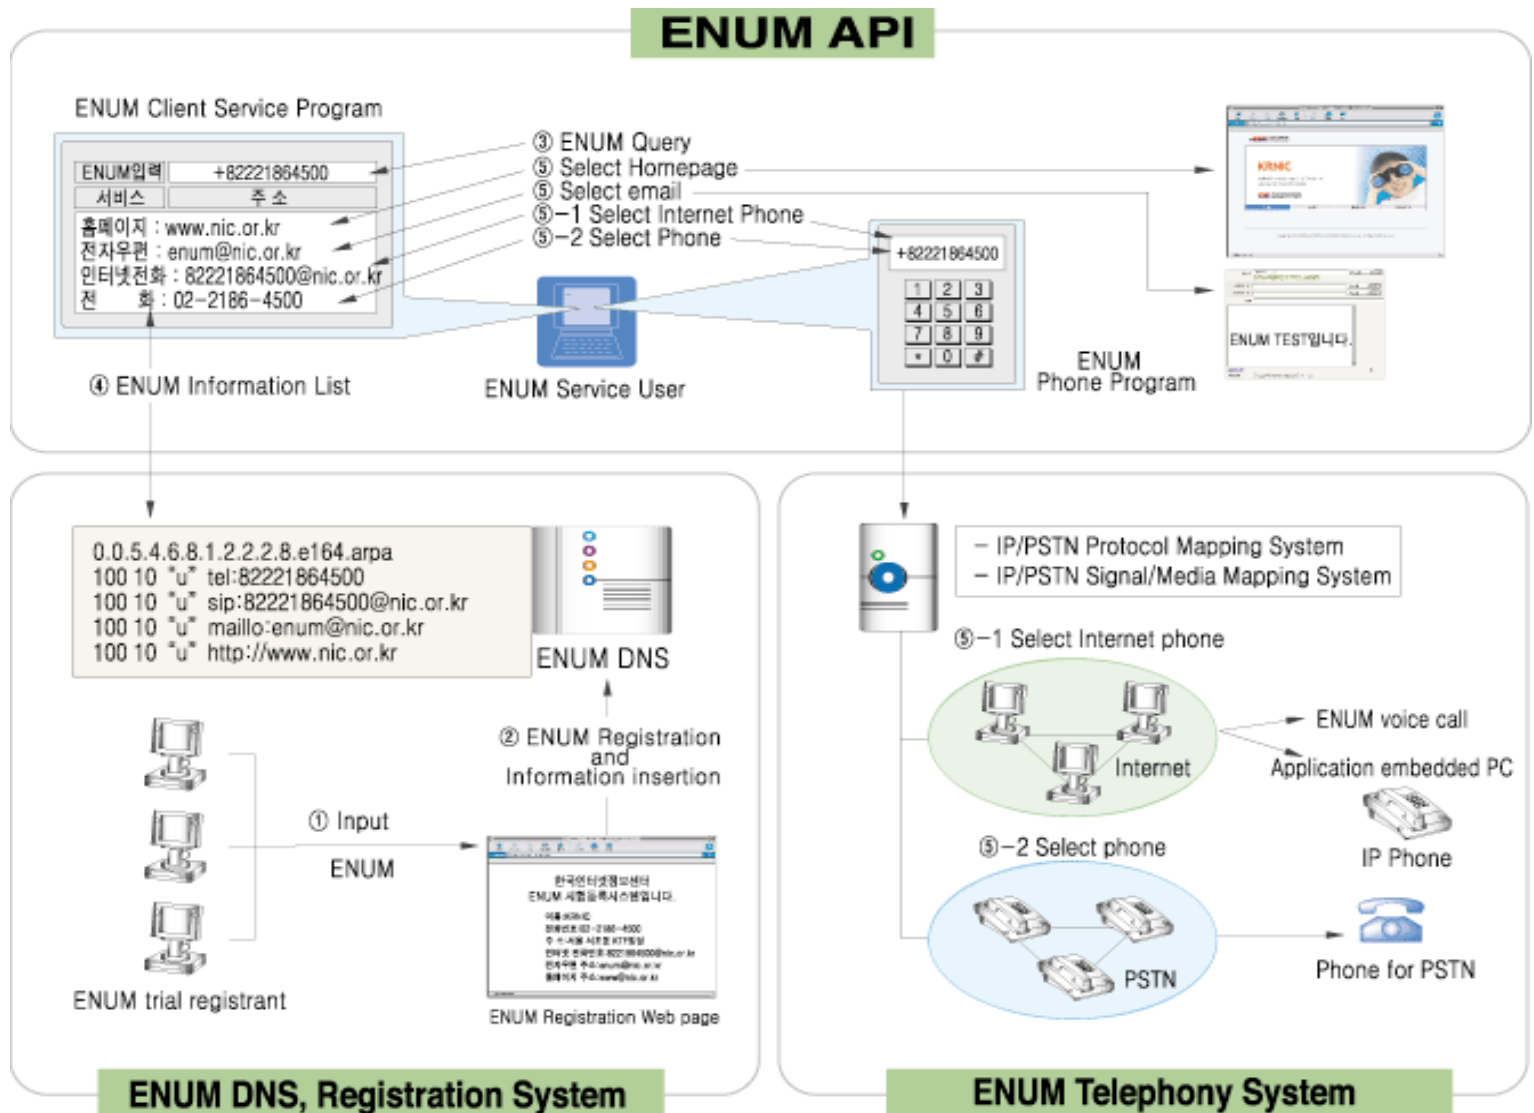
ENUM API

ENUM Client Service Program

| ENUM입력 | +82221864500 |
|---|---|
| 서비스 | 주 소 |

홈페이지 : www.nic.or.kr
전자우편 : enum@nic.or.kr
인터넷전화 : 82221864500@nic.or.kr
전 화 : 02-2186-4500

③ ENUM Query
⑤ Select Homepage
⑤ Select email
⑤-1 Select Internet Phone
⑤-2 Select Phone

④ ENUM Information List

ENUM Service User

+82221864500

| 1 | 2 | 3 |
|---|---|---|
| 4 | 5 | 6 |
| 7 | 8 | 9 |
| * | 0 | # |

ENUM Phone Program

KRNIC

ENUM TEST입니다.

0.0.5.4.6.8.1.2.2.2.8.e164.arpa
100 10 "u" tel:82221864500
100 10 "u" sip:82221864500@nic.or.kr
100 10 "u" maillo:enum@nic.or.kr
100 10 "u" http://www.nic.or.kr

ENUM DNS

② ENUM Registration and Information insertion

① Input
ENUM

ENUM trial registrant

한국인터넷정보센터
ENUM 시험등록시스템입니다.

ENUM Registration Web page

ENUM DNS, Registration System

– IP/PSTN Protocol Mapping System
– IP/PSTN Signal/Media Mapping System

⑤-1 Select Internet phone

Internet

ENUM voice call
Application embedded PC

IP Phone

⑤-2 Select phone

PSTN

Phone for PSTN

ENUM Telephony System